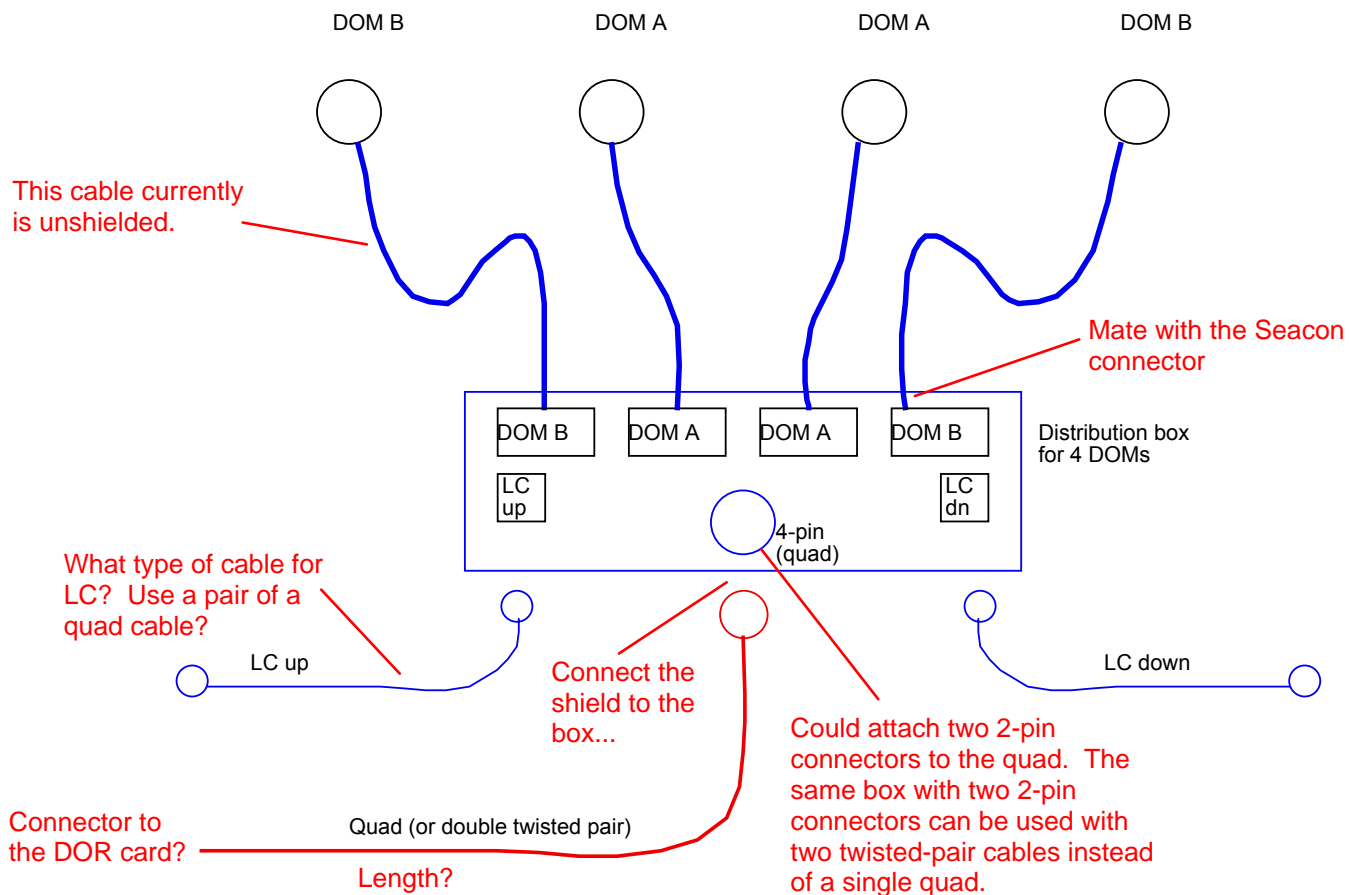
DOM B DOM A DOM A DOM B

This cable currently is unshielded.

Mate with the Seacon connector

DOM B

DOM A

DOM A

DOM B

Distribution box for 4 DOMs

LC up

LC dn

4-pin (quad)

What type of cable for LC? Use a pair of a quad cable?

LC up

Connect the shield to the box...

LC down

Could attach two 2-pin connectors to the quad. The same box with two 2-pin connectors can be used with two twisted-pair cables instead of a single quad.

Connector to the DOR card?

Quad (or double twisted pair)

Length?